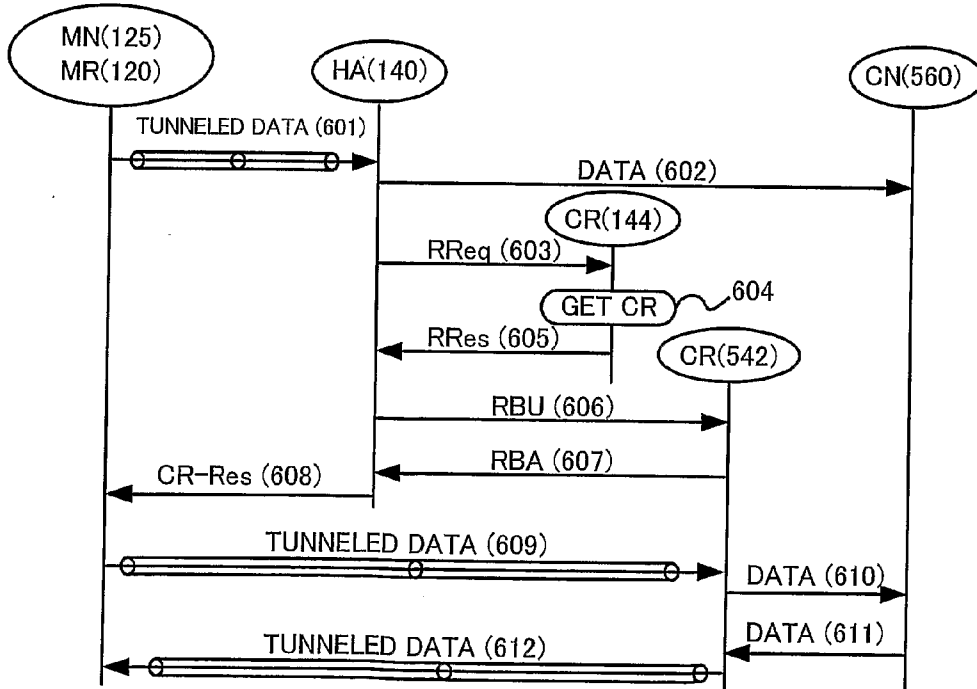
MN(125)
MR(120)

HA(140)

CN(560)

TUNNELED DATA (601)

DATA (602)

CR(144)

RReq (603)

GET CR

604

RRes (605)

CR(542)

RBU (606)

RBA (607)

CR-Res (608)

TUNNELED DATA (609)

DATA (610)

DATA (611)

TUNNELED DATA (612)